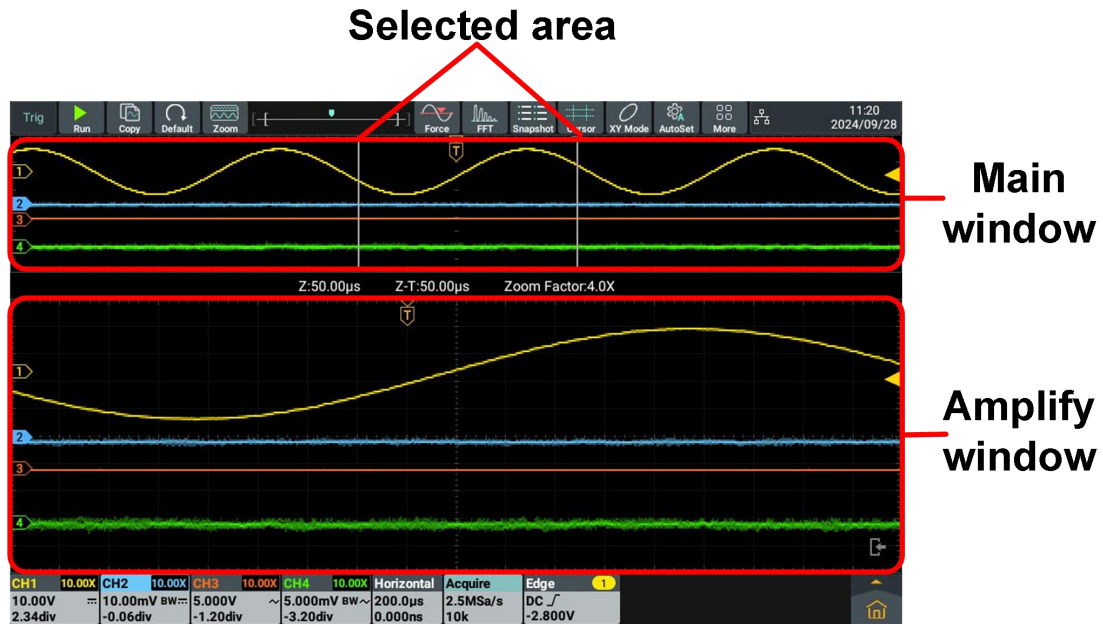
Selected area

Trig Run Copy Default Zoom Force FFT Snapshot Cursor XY Mode AutoSet More 11:20 2024/09/28

T
1
2
3
4

Main window

Z:50.00μs Z-T:50.00μs Zoom Factor:4.0X

T
1
2
3
4

Amplify window

CH1 10.00X 10.00V 2.34div
CH2 10.00X 10.00mV BW -0.06div
CH3 10.00X 5.000V -1.20div
CH4 10.00X 5.000mV BW -3.20div
Horizontal 200.0μs 0.000ns
Acquire 2.5MSa/s 10k
Edge 1 DC -2.800V